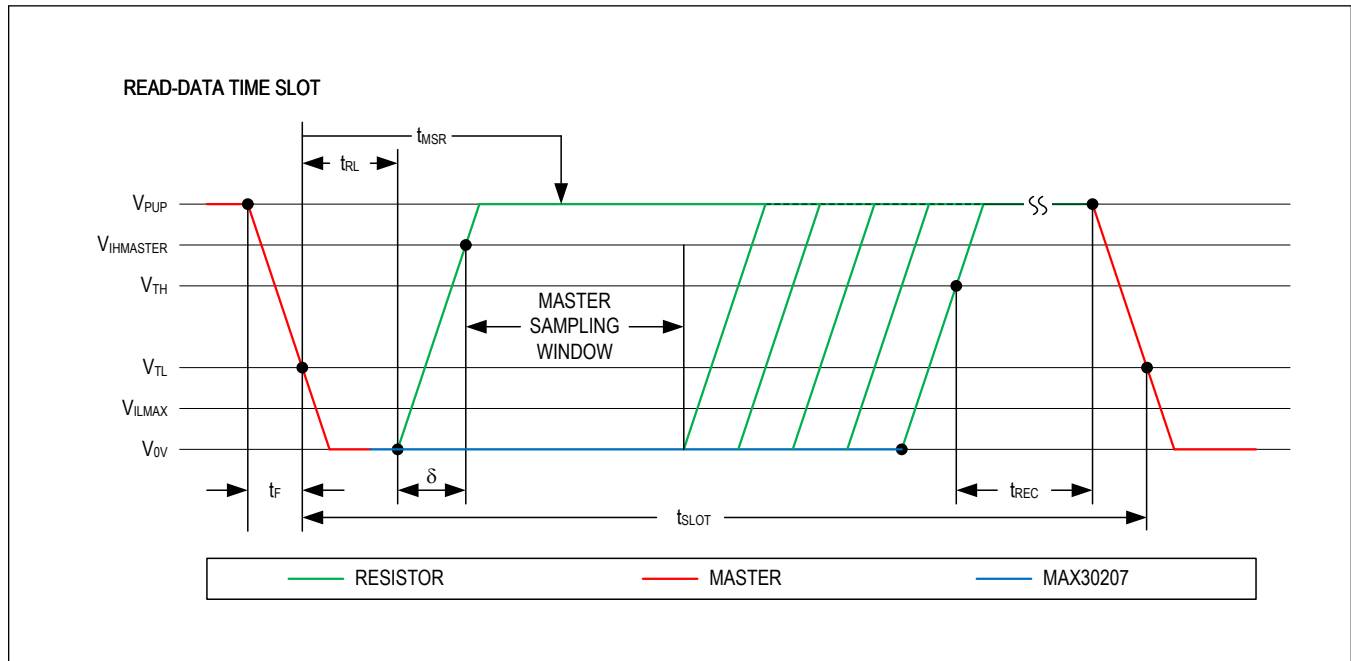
READ-DATA TIME SLOT

$t_{MSR}$

$t_{RL}$

$V_{PUP}$

$V_{IHMASTER}$

$V_{TH}$

MASTER SAMPLING WINDOW

$V_{TL}$

$V_{ILMAX}$

$V_{0V}$

$t_F$

$\delta$

$t_{REC}$

$t_{SLOT}$

RESISTOR

MASTER

MAX30207